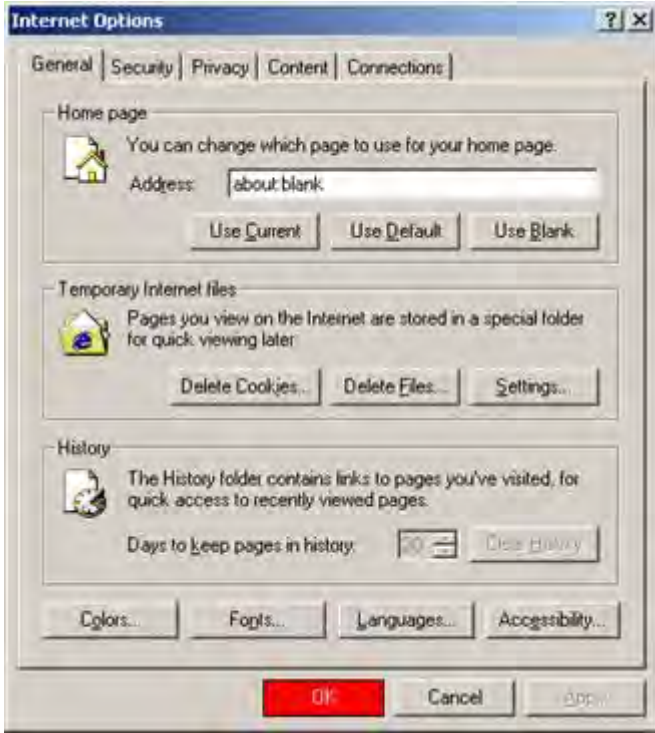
Internet Options

?

General | Security | Privacy | Content | Connections

Home page

You can change which page to use for your home page.

Address: about:blank

Use Current | Use Default | Use Blank

Temporary Internet files

Pages you view on the Internet are stored in a special folder for quick viewing later.

Delete Cookies... | Delete Files... | Settings...

History

The History folder contains links to pages you've visited, for quick access to recently viewed pages.

Days to keep pages in history: 20

Clear History

Colors... | Fonts... | Languages... | Accessibility...

OK | Cancel | Apply